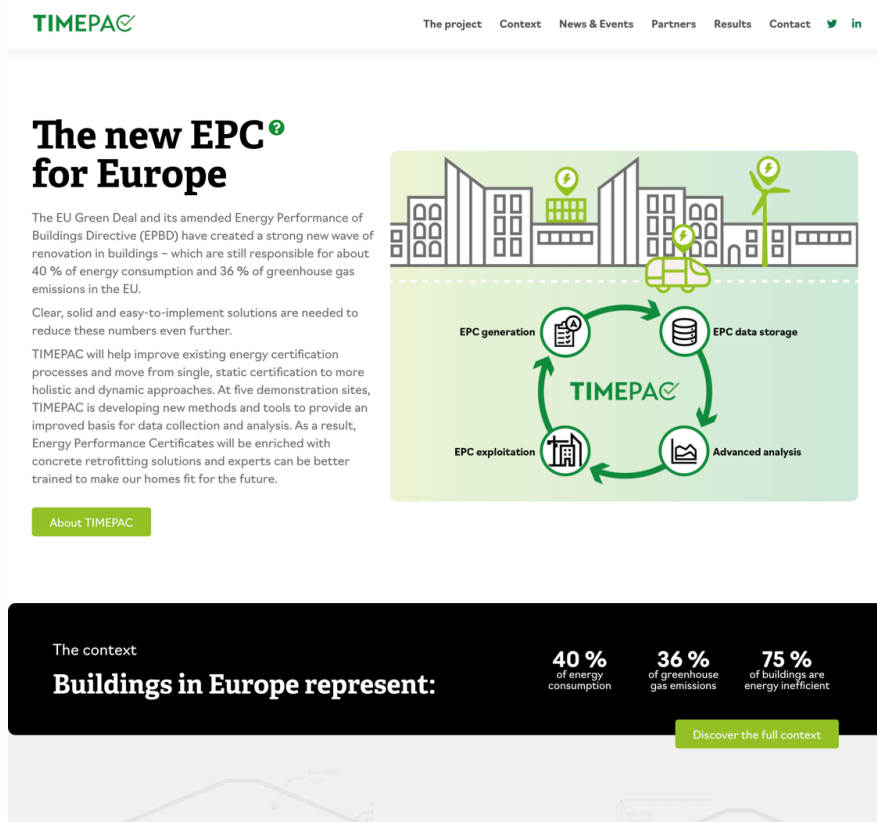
TIMEPAC

The project Context News & Events Partners Results Contact

The new EPC ? for Europe

The EU Green Deal and its amended Energy Performance of Buildings Directive (EPBD) have created a strong new wave of renovation in buildings – which are still responsible for about 40 % of energy consumption and 36 % of greenhouse gas emissions in the EU.

Clear, solid and easy-to-implement solutions are needed to reduce these numbers even further.

TIMEPAC will help improve existing energy certification processes and move from single, static certification to more holistic and dynamic approaches. At five demonstration sites, TIMEPAC is developing new methods and tools to provide an improved basis for data collection and analysis. As a result, Energy Performance Certificates will be enriched with concrete retrofitting solutions and experts can be better trained to make our homes fit for the future.

About TIMEPAC

EPC generation
EPC data storage
TIMEPAC
EPC exploitation
Advanced analysis

The context
Buildings in Europe represent:

40 %
of energy consumption

36 %
of greenhouse gas emissions

75 %
of buildings are energy inefficient

Discover the full context